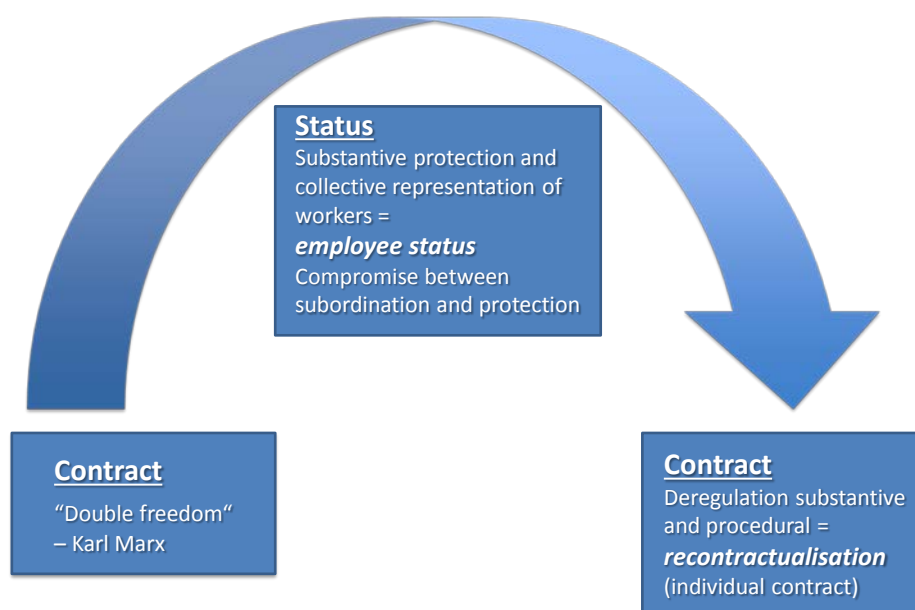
Status
Substantive protection and collective representation of workers =
*employee status*
Compromise between subordination and protection

Contract
"Double freedom"
– Karl Marx

Contract
Deregulation substantive and procedural =
*recontractualisation*
(individual contract)